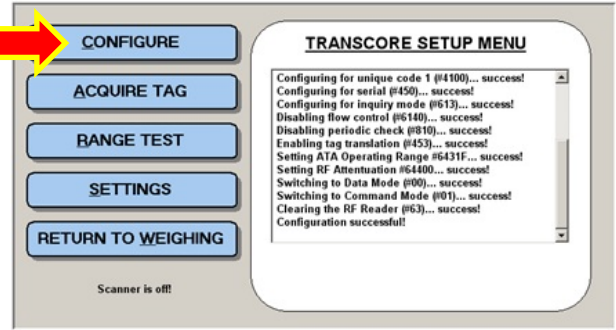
CONFIGURE

ACQUIRE TAG

RANGE TEST

SETTINGS

RETURN TO WEIGHING

Scanner is off!

TRANSCORE SETUP MENU

Configuring for unique code 1 (#4100)... success!
Configuring for serial (#450)... success!
Configuring for inquiry mode (#613)... success!
Disabling flow control (#6140)... success!
Disabling periodic check (#810)... success!
Enabling tag translation (#453)... success!
Setting ATA Operating Range #6431F... success!
Setting RF Attenuation #64400... success!
Switching to Data Mode (#00)... success!
Switching to Command Mode (#01)... success!
Clearing the RF Reader (#63)... success!
Configuration successful!